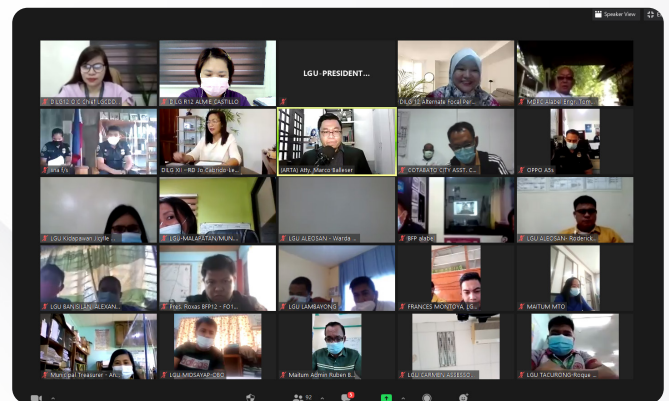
Speaker View

DILG12 O.C Chief LGCDD...
DILG R12 ALMIE CASTILLO
LGU-PRESIDENT...
DILG 12 Alternate Focal Per...
MBPC Alabel- Engr. Torr...
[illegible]
DILG XI - RD Jo Cabrido-Le...
[ARTA] Atty. Marco Balleser
COTABATO CITY ASST. C...
CIPPO A5s
LGU Kidapawan Jojille
LGU-MALAPATAN-MUN...
LGU ALEOSAN - Warda ...
BFP alabel
LGU ALEOSAN - Rodenck...
LGU BANISILAN_ALEXAN...
Fres. Roxas BFP12 - FO1...
LGU LAMBAYONG
FRANCES MONTOYA_LG...
MAITUM MTO
Municipal Treasurer - An...
LGU MIDSAYAP-CBO
Maitum Admin Ruben B...
LGU CARMEN ASSESSO...
LGU TACURONG-Roque ...
92